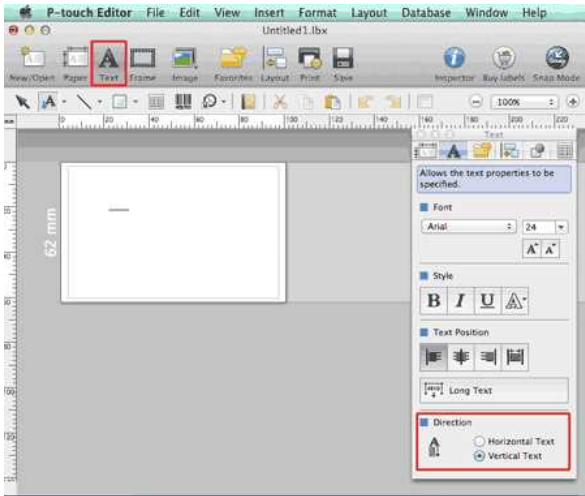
P-touch Editor File Edit View Insert Format Layout Database Window Help

Untitled1.lbx

New/Open Paper Text Frame Image Favorites Layout Print Save Inspector Buy labels Snap Mode

100%

62 mm

Text

Allows the text properties to be specified.

Font

Arial

24

Style

B I U

Text Position

Long Text

Direction

Horizontal Text

Vertical Text